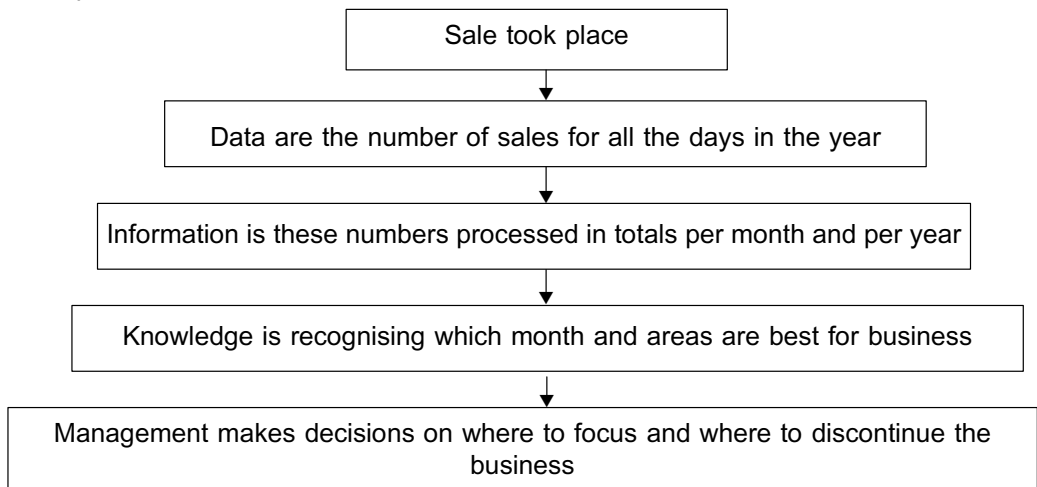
Sale took place

Data are the number of sales for all the days in the year

Information is these numbers processed in totals per month and per year

Knowledge is recognising which month and areas are best for business

Management makes decisions on where to focus and where to discontinue the business